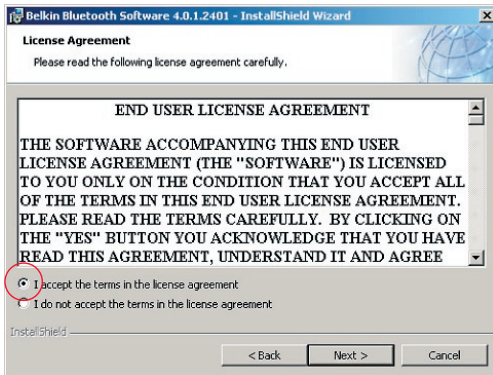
Belkin Bluetooth Software 4.0.1.2401 - InstallShield Wizard

License Agreement

Please read the following license agreement carefully.

END USER LICENSE AGREEMENT

THE SOFTWARE ACCOMPANYING THIS END USER LICENSE AGREEMENT (THE "SOFTWARE") IS LICENSED TO YOU ONLY ON THE CONDITION THAT YOU ACCEPT ALL OF THE TERMS IN THIS END USER LICENSE AGREEMENT. PLEASE READ THE TERMS CAREFULLY. BY CLICKING ON THE "YES" BUTTON YOU ACKNOWLEDGE THAT YOU HAVE READ THIS AGREEMENT, UNDERSTAND IT AND AGREE

I accept the terms in the license agreement

I do not accept the terms in the license agreement

InstallShield

< Back

Next >

Cancel